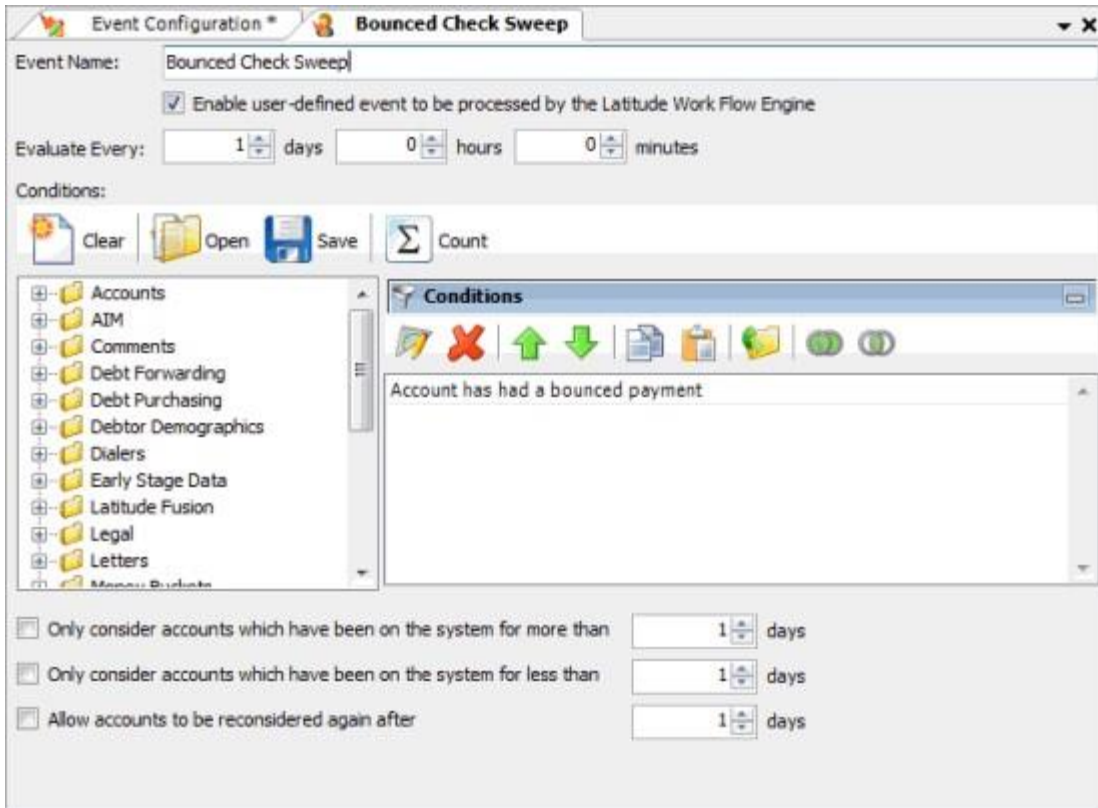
Event Configuration * Bounced Check Sweep

Event Name: Bounced Check Sweep

Enable user-defined event to be processed by the Latitude Work Flow Engine

Evaluate Every: 1 days 0 hours 0 minutes

Conditions:

Clear Open Save Count

Accounts
AIM
Comments
Debt Forwarding
Debt Purchasing
Debtor Demographics
Dialers
Early Stage Data
Latitude Fusion
Legal
Letters
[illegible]

Conditions

Account has had a bounced payment

Only consider accounts which have been on the system for more than 1 days

Only consider accounts which have been on the system for less than 1 days

Allow accounts to be reconsidered again after 1 days